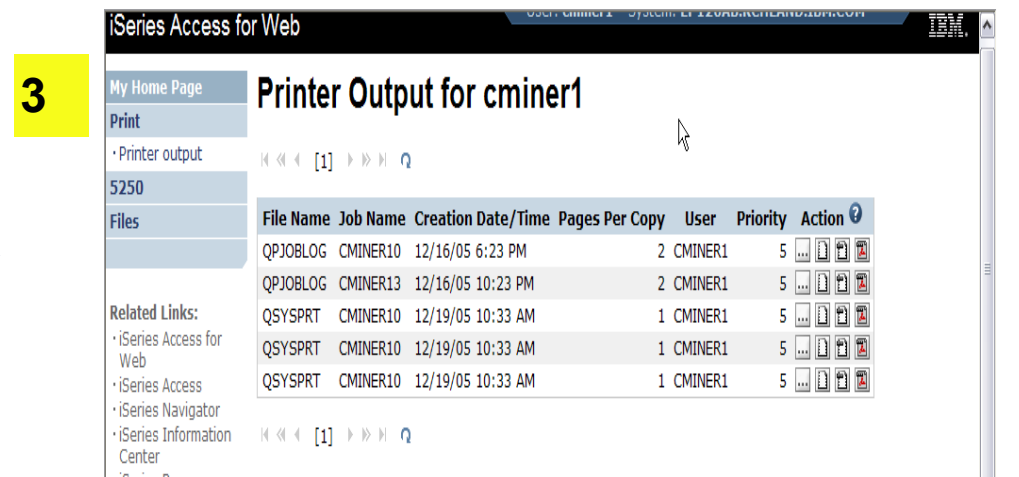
iSeries Access for Web

User: cminer1 System: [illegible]

IBM.

3

My Home Page
Print
· Printer output
5250
Files

Related Links:
· iSeries Access for Web
· iSeries Access
· iSeries Navigator
· iSeries Information Center
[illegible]

Printer Output for cminer1

[1]

| File Name | Job Name | Creation Date/Time | Pages Per Copy | User | Priority | Action |
|---|---|---|---|---|---|---|
| QPJOBLOG | CMINER10 | 12/16/05 6:23 PM | 2 | CMINER1 | 5 | ... |
| QPJOBLOG | CMINER13 | 12/16/05 10:23 PM | 2 | CMINER1 | 5 | ... |
| QSYSPRT | CMINER10 | 12/19/05 10:33 AM | 1 | CMINER1 | 5 | ... |
| QSYSPRT | CMINER10 | 12/19/05 10:33 AM | 1 | CMINER1 | 5 | ... |
| QSYSPRT | CMINER10 | 12/19/05 10:33 AM | 1 | CMINER1 | 5 | ... |

[1]